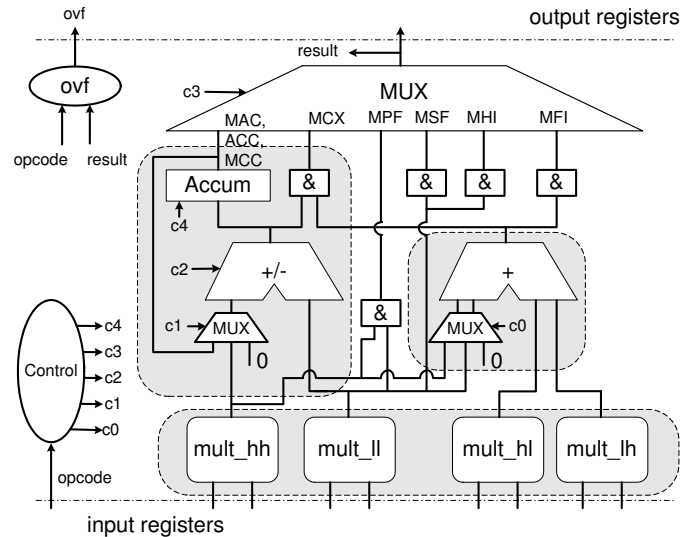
ovf

output registers

result

ovf

c3

MUX

MAC, ACC, MCC

MCX

MPF

MSF

MHI

MFI

opcode

result

Accum

&

&

&

&

c4

c2

+/-

+

&

c1

MUX

MUX

c0

0

0

c4

c3

Control

c2

c1

c0

mult_hh

mult_ll

mult_hl

mult_lh

opcode

input registers